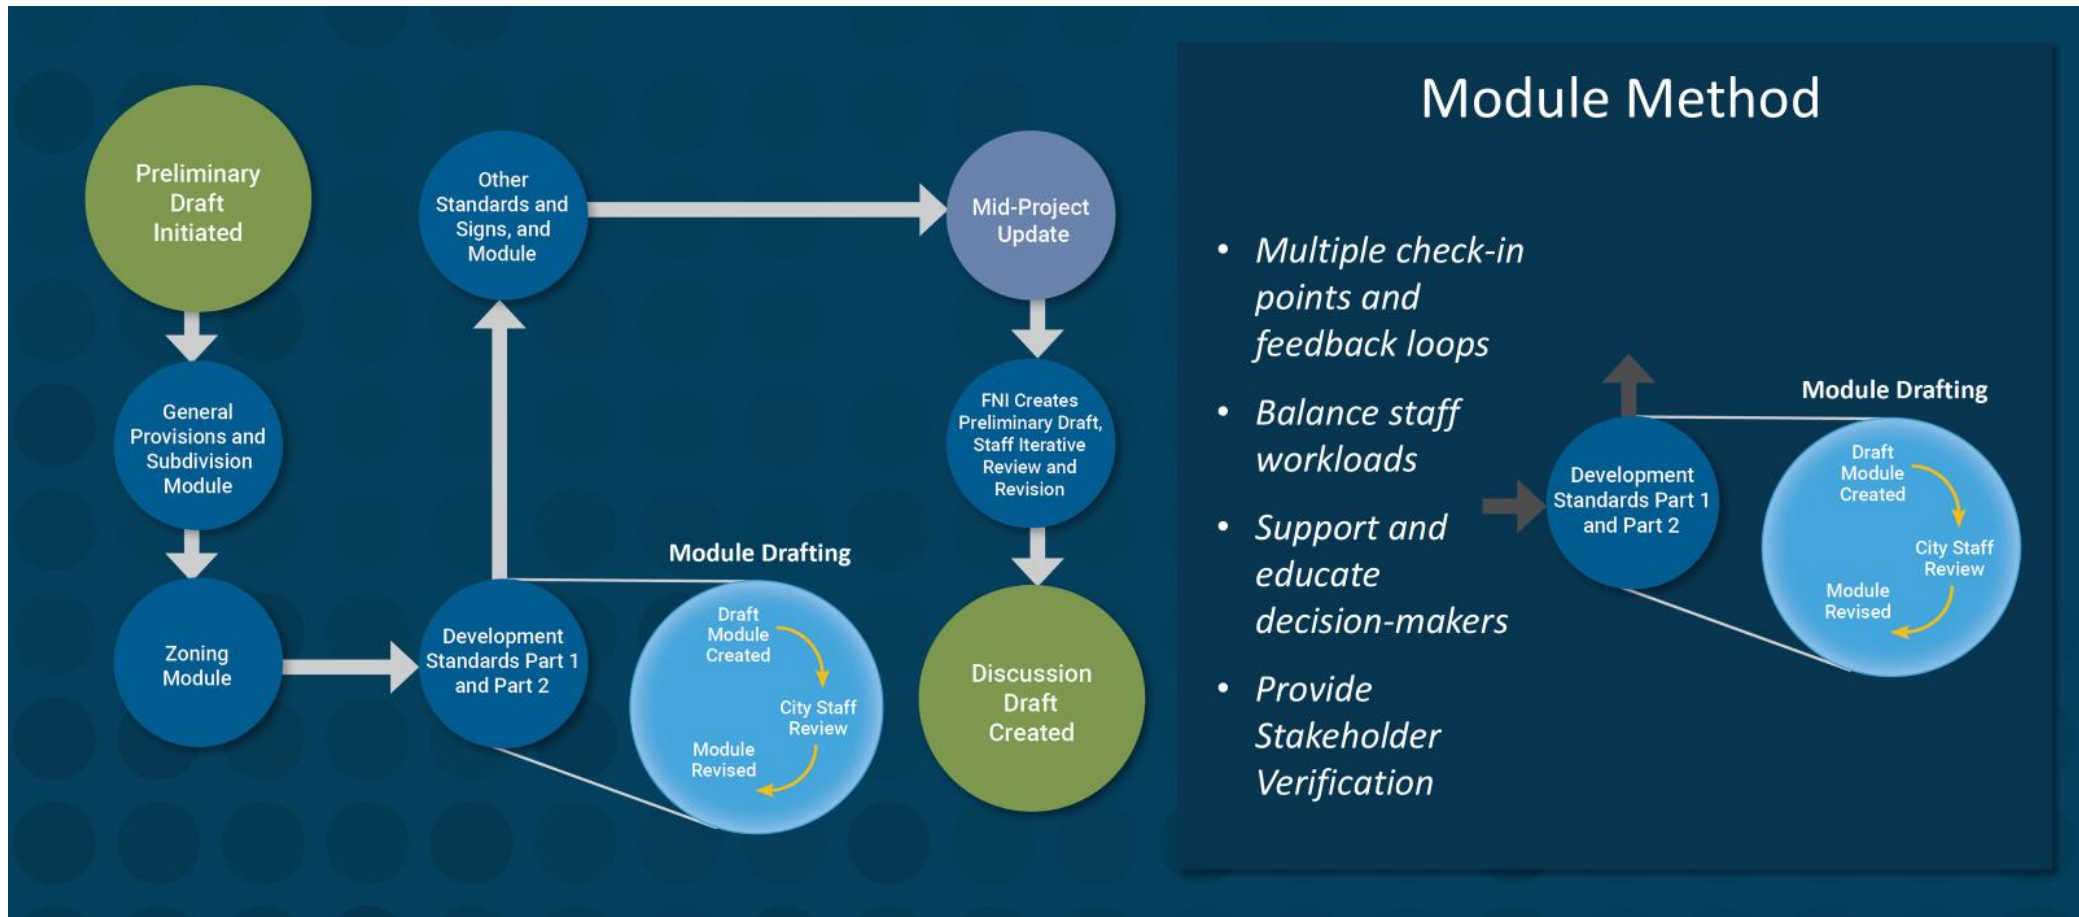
Preliminary Draft Initiated

General Provisions and Subdivision Module

Zoning Module

Development Standards Part 1 and Part 2

Module Drafting

Draft Module Created

City Staff Review

Module Revised

Other Standards and Signs, and Module

Mid-Project Update

FNI Creates Preliminary Draft, Staff Iterative Review and Revision

Discussion Draft Created

Module Method

• Multiple check-in points and feedback loops

• Balance staff workloads

• Support and educate decision-makers

• Provide Stakeholder Verification

Module Drafting

Development Standards Part 1 and Part 2

Draft Module Created

City Staff Review

Module Revised